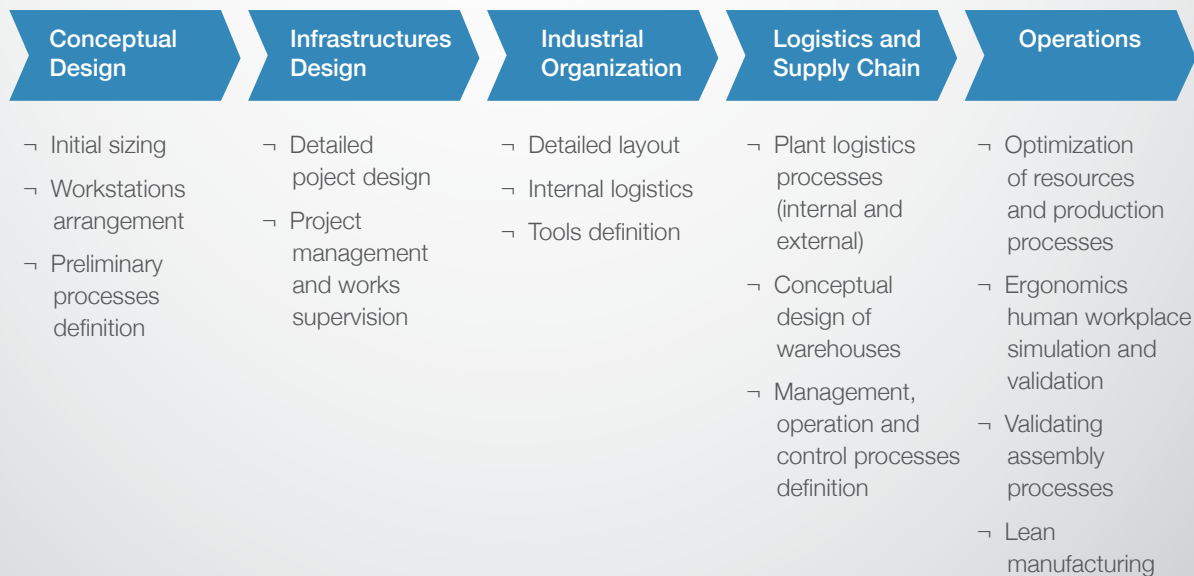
Conceptual Design

¬ Initial sizing

¬ Workstations arrangement

¬ Preliminary processes definition

Infrastructures Design

¬ Detailed poject design

¬ Project management and works supervision

Industrial Organization

¬ Detailed layout

¬ Internal logistics

¬ Tools definition

Logistics and Supply Chain

¬ Plant logistics processes (internal and external)

¬ Conceptual design of warehouses

¬ Management, operation and control processes definition

Operations

¬ Optimization of resources and production processes

¬ Ergonomics human workplace simulation and validation

¬ Validating assembly processes

¬ Lean manufacturing